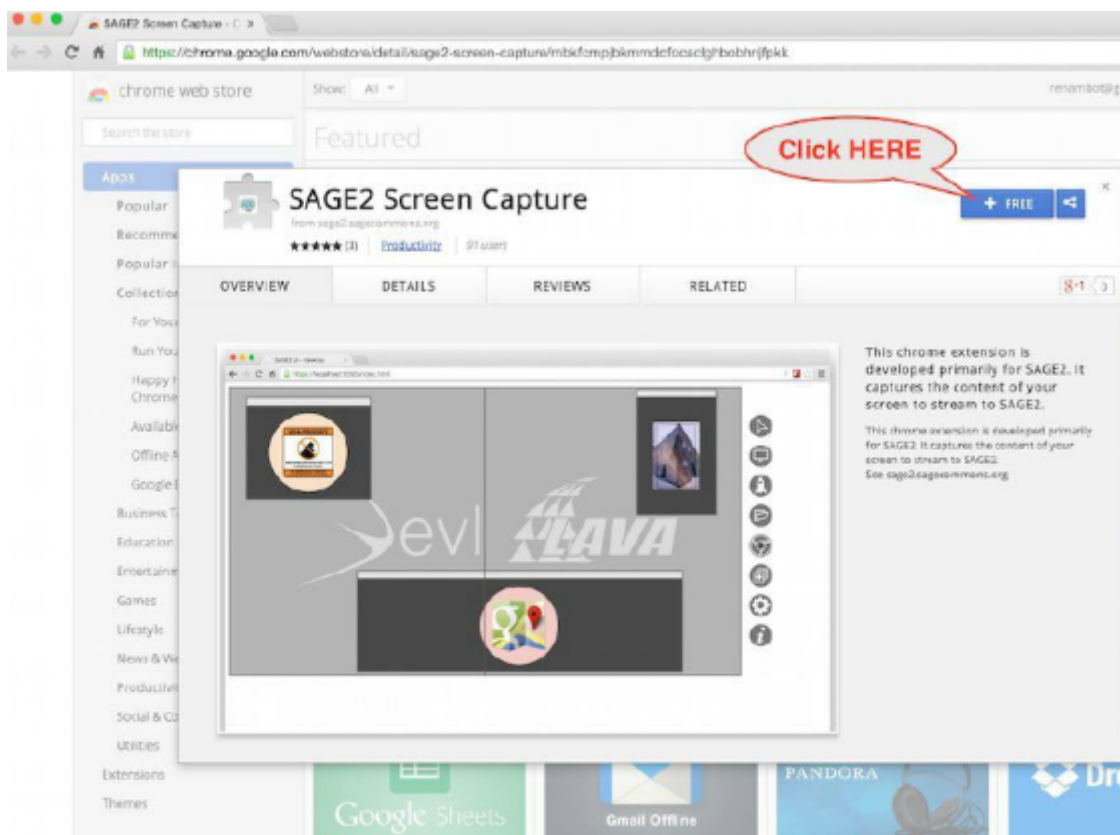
SAGE2 Screen Capture - C ×

https://chrome.google.com/webstore/detail/sage2-screen-capture/mbkfcmpjbkmmdcfocaclghbobhnjfpkk

chrome web store

Search the store

Show: All

renambot@g

Featured

Apps

Popular

Recomme

Popular

Collectio

For You

Run You

Happy Chrome

Availab

Offline

Google

Business T

Education

Entertainm

Games

Lifestyle

News & W

Productivi

Social & C

Utilities

Extensions

Themes

Click HERE

SAGE2 Screen Capture

from sage2.sagecommons.org

★★★★★ (3) | Productivity | 97 users

+ FREE

OVERVIEW

DETAILS

REVIEWS

RELATED

8+1 0

evl

LAVA

This chrome extension is developed primarily for SAGE2. It captures the content of your screen to stream to SAGE2.

This chrome extension is developed primarily for SAGE2. It captures the content of your screen to stream to SAGE2.
See sage2.sagecommons.org

Google Sheets

Gmail Offline

PANDORA

Dr